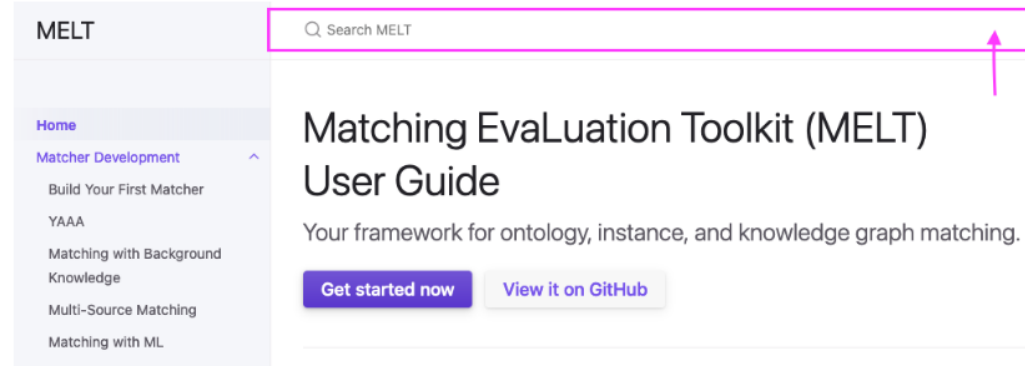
MELT

Search MELT

Home
Matcher Development
Build Your First Matcher
YAAA
Matching with Background Knowledge
Multi-Source Matching
Matching with ML

Matching EvaLuation Toolkit (MELT) User Guide

Your framework for ontology, instance, and knowledge graph matching.

Get started now
View it on GitHub